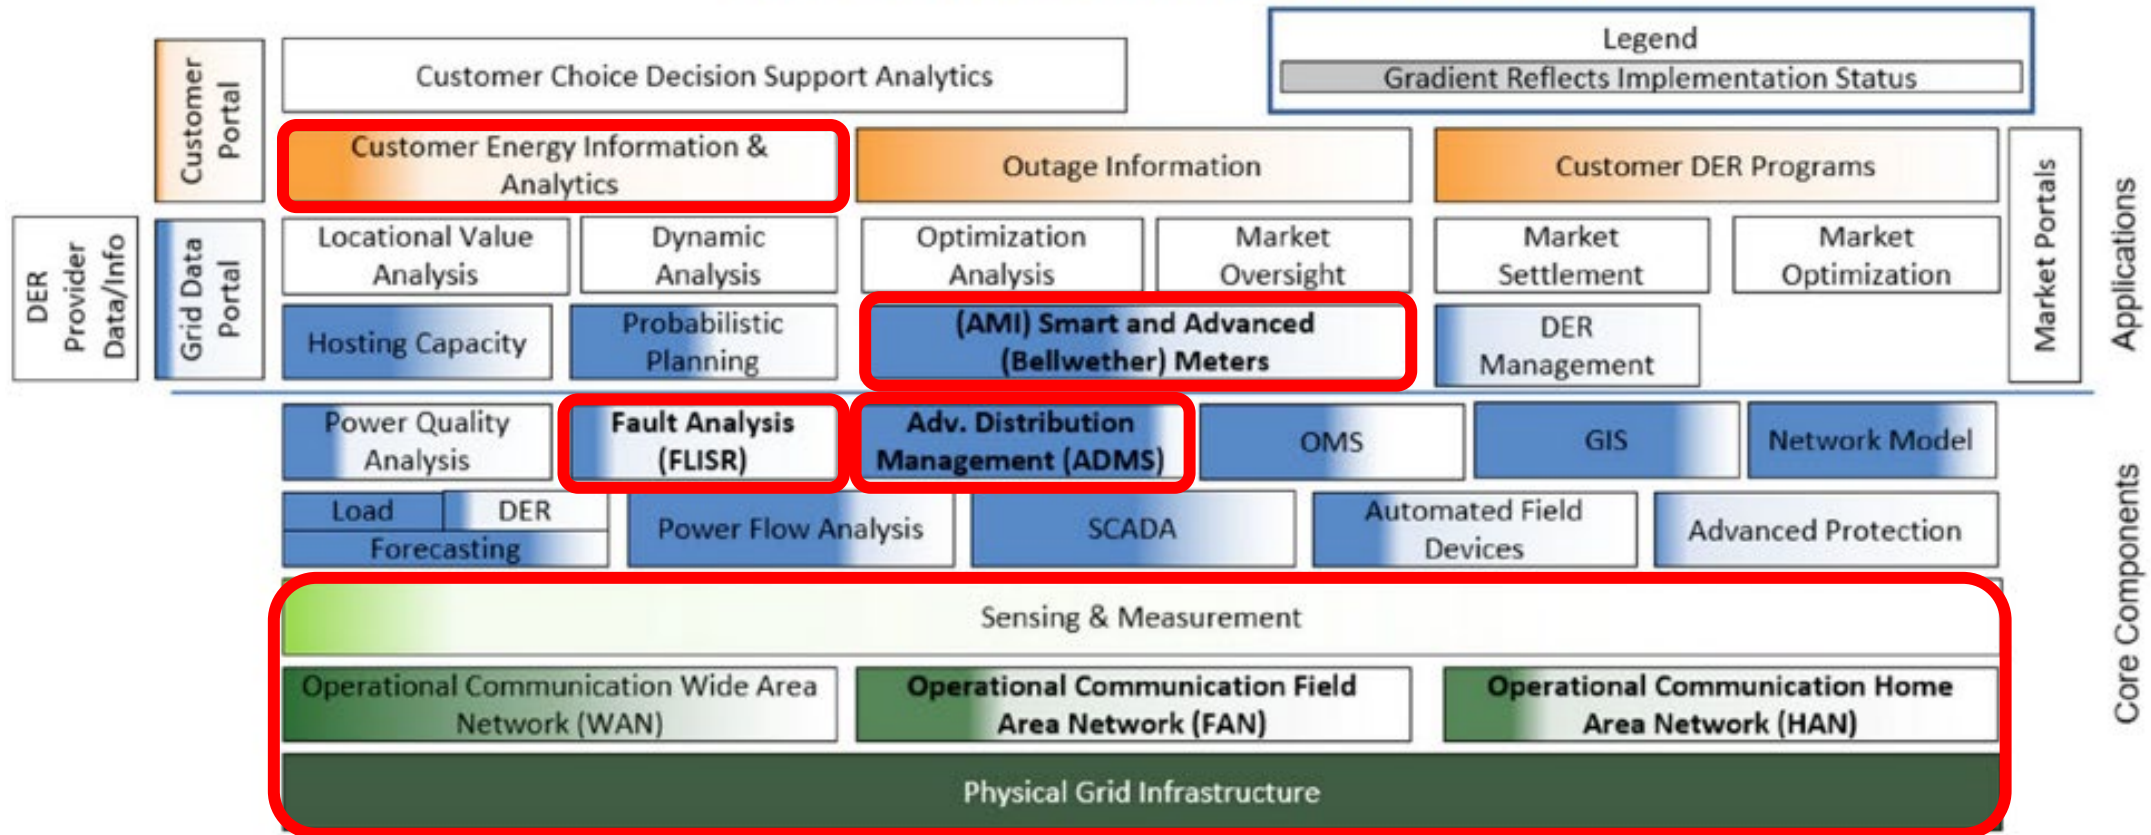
Customer Portal

Customer Choice Decision Support Analytics

Legend
Gradient Reflects Implementation Status

Customer Energy Information & Analytics

Outage Information

Customer DER Programs

Market Portals

Applications

DER Provider Data/Info

Grid Data Portal

Locational Value Analysis

Dynamic Analysis

Optimization Analysis

Market Oversight

Market Settlement

Market Optimization

Hosting Capacity

Probabilistic Planning

(AMI) Smart and Advanced (Bellwether) Meters

DER Management

Power Quality Analysis

Fault Analysis (FLISR)

Adv. Distribution Management (ADMS)

OMS

GIS

Network Model

Load

DER

Forecasting

Power Flow Analysis

SCADA

Automated Field Devices

Advanced Protection

Core Components

Sensing & Measurement

Operational Communication Wide Area Network (WAN)

Operational Communication Field Area Network (FAN)

Operational Communication Home Area Network (HAN)

Physical Grid Infrastructure